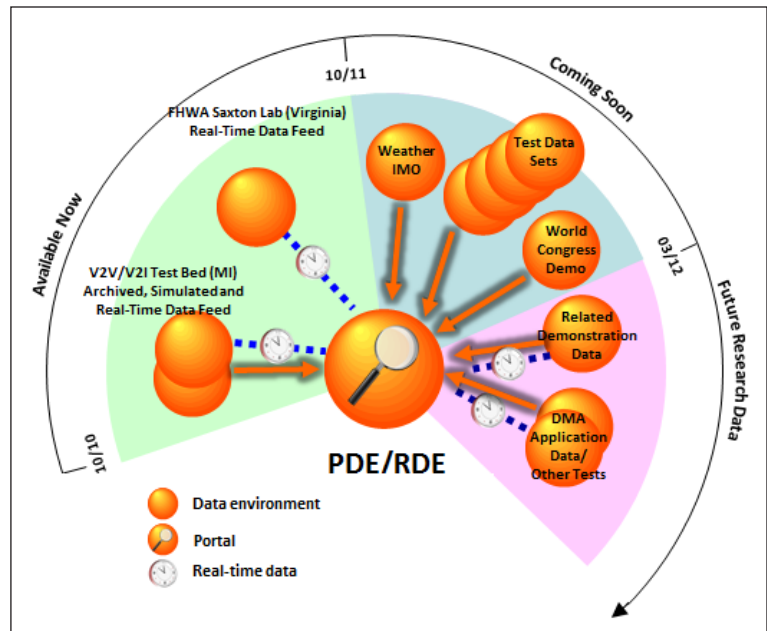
10/11

Coming Soon

FHWA Saxton Lab (Virginia) Real-Time Data Feed

Weather IMO

Test Data Sets

World Congress Demo

03/12

Available Now

Future Research Data

V2V/V2I Test Bed (MI) Archived, Simulated and Real-Time Data Feed

Related Demonstration Data

DMA Application Data/ Other Tests

10/10

PDE/RDE

Data environment

Portal

Real-time data